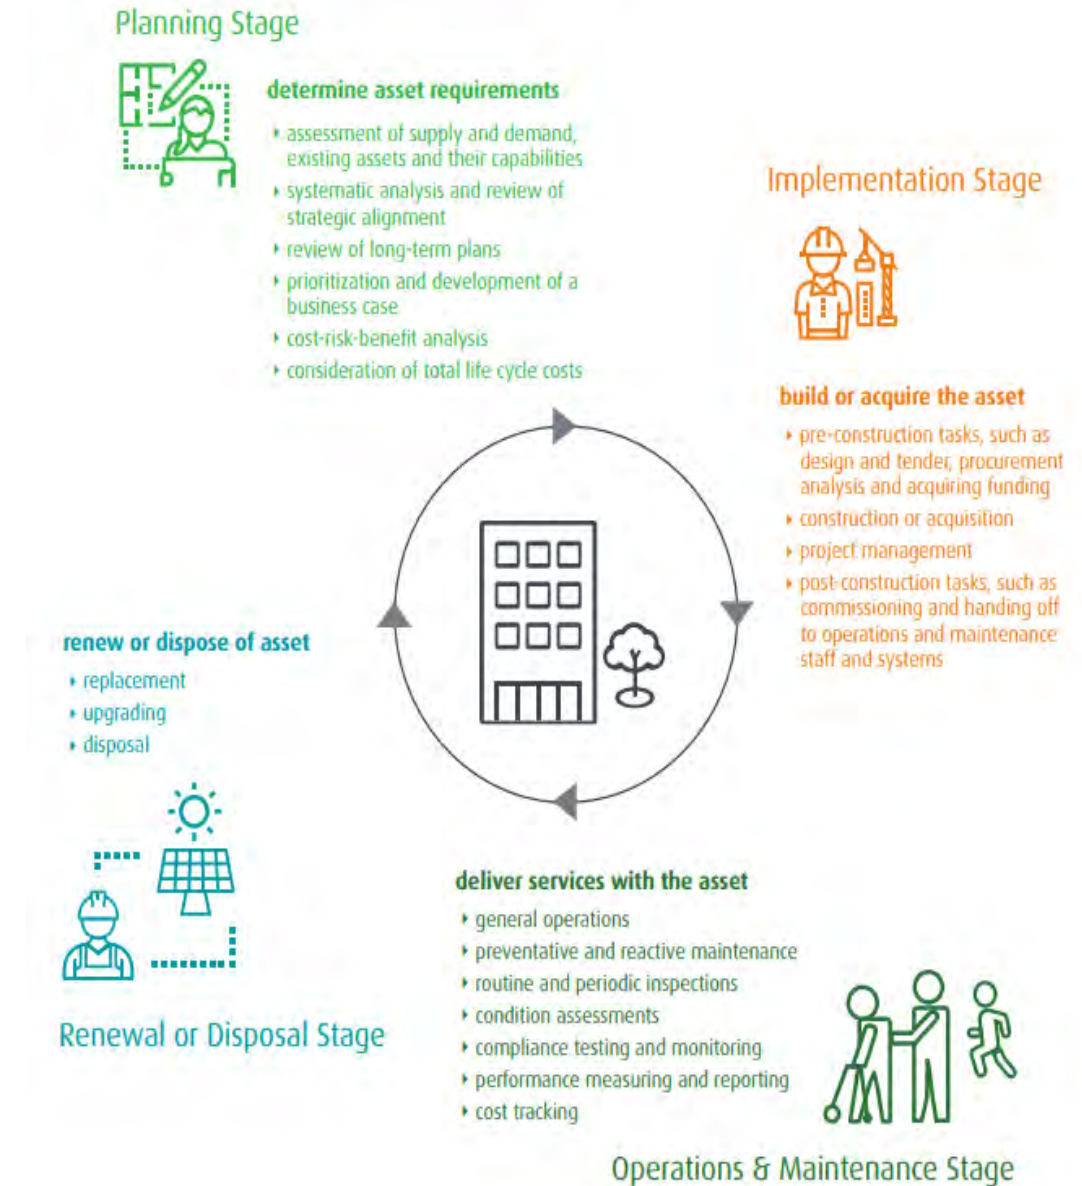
Planning Stage

determine asset requirements

- assessment of supply and demand, existing assets and their capabilities
- systematic analysis and review of strategic alignment
- review of long-term plans
- prioritization and development of a business case
- cost-risk-benefit analysis
- consideration of total life cycle costs

Implementation Stage

build or acquire the asset

- pre-construction tasks, such as design and tender, procurement analysis and acquiring funding
- construction or acquisition
- project management
- post-construction tasks, such as commissioning and handing off to operations and maintenance staff and systems

deliver services with the asset

- general operations
- preventative and reactive maintenance
- routine and periodic inspections
- condition assessments
- compliance testing and monitoring
- performance measuring and reporting
- cost tracking

Operations & Maintenance Stage

renew or dispose of asset

- replacement
- upgrading
- disposal

Renewal or Disposal Stage